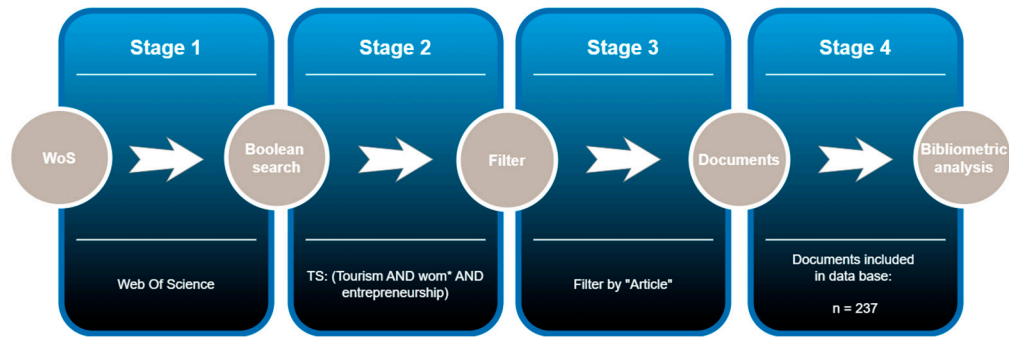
Stage 1

WoS

Web Of Science

Stage 2

Boolean search

TS: (Tourism AND wom* AND entrepreneurship)

Stage 3

Filter

Filter by "Article"

Stage 4

Documents

Bibliometric analysis

Documents included in data base:

n = 237